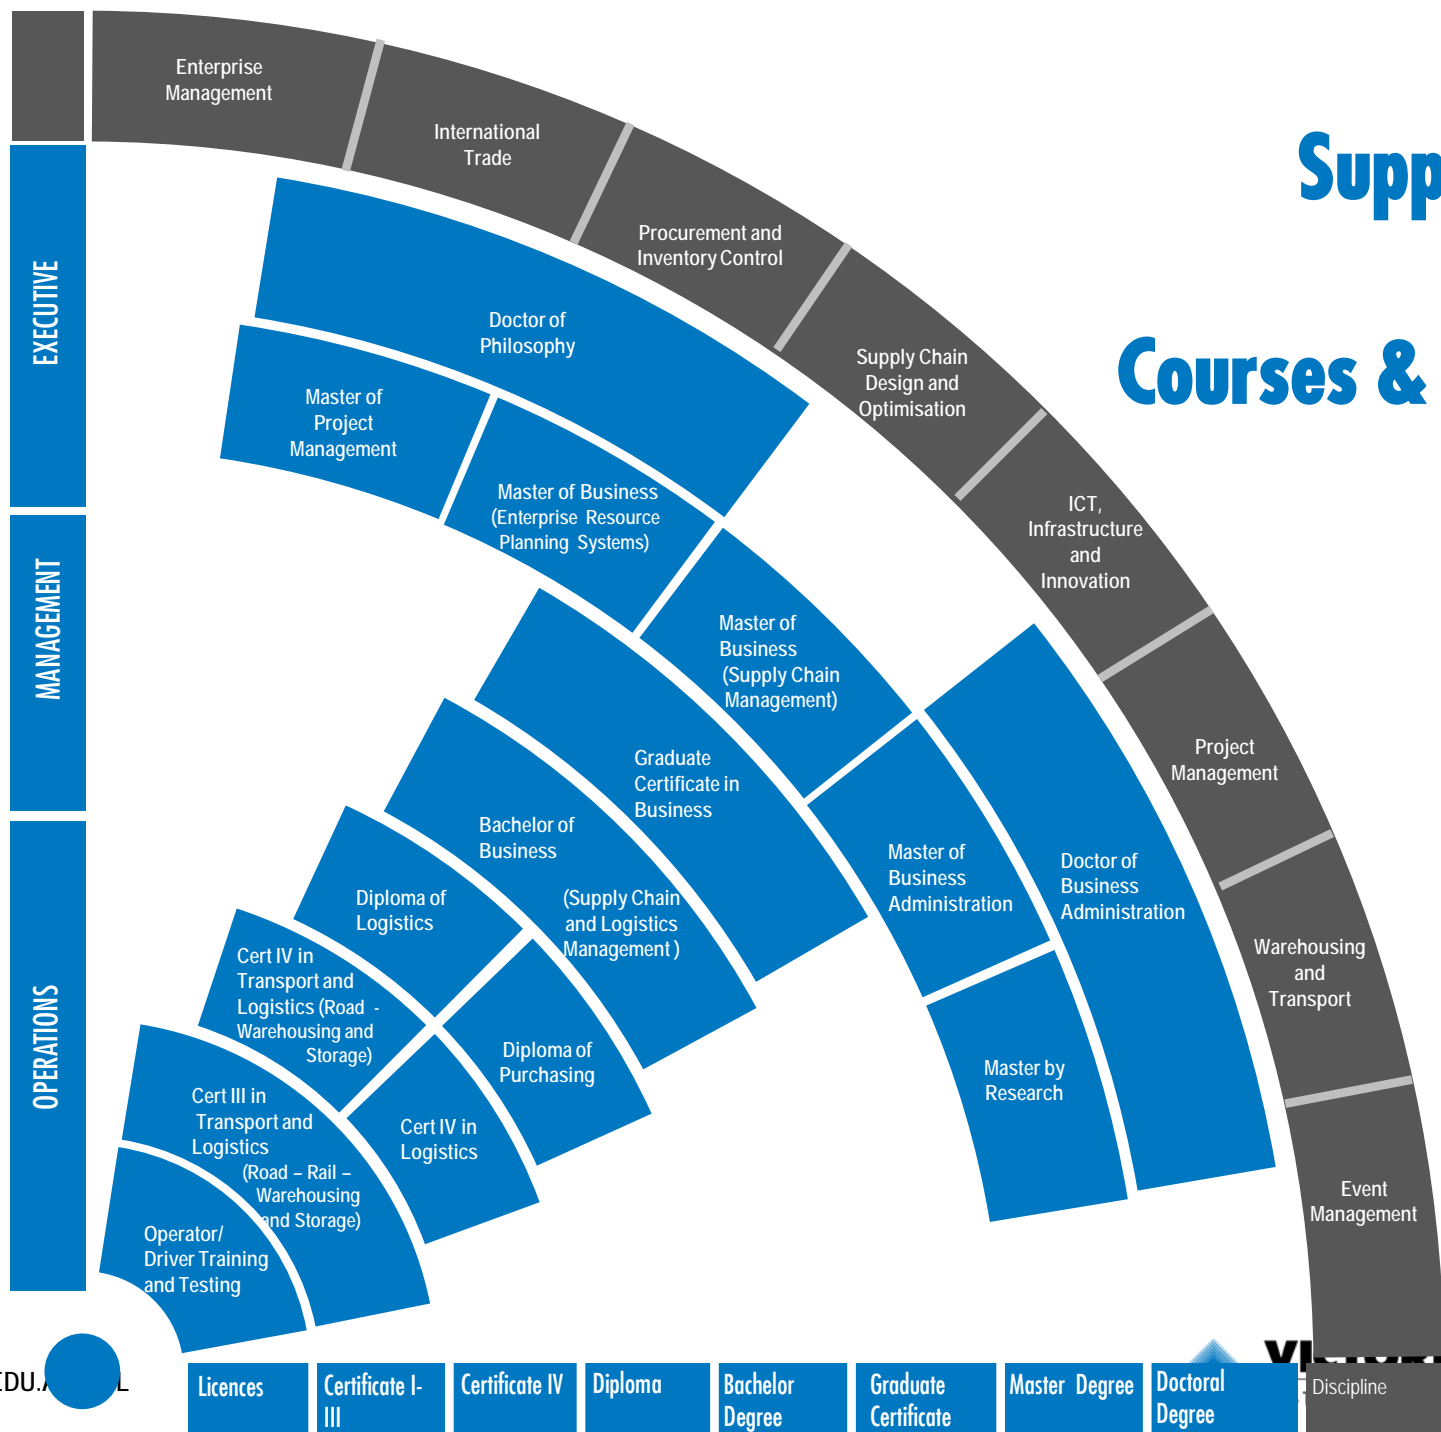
Enterprise Management

International Trade

Procurement and Inventory Control

Supply Chain Design and Optimisation

ICT, Infrastructure and Innovation

Project Management

Warehousing and Transport

Event Management

Supp

Courses &

EXECUTIVE

MANAGEMENT

OPERATIONS

Doctor of Philosophy

Master of Project Management

Master of Business (Enterprise Resource Planning Systems)

Master of Business (Supply Chain Management)

Graduate Certificate in Business

Bachelor of Business (Supply Chain and Logistics Management )

Master of Business Administration

Doctor of Business Administration

Master by Research

Diploma of Logistics

Cert IV in Transport and Logistics (Road - Warehousing and Storage)

Diploma of Purchasing

Cert III in Transport and Logistics (Road – Rail – Warehousing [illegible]nd Storage)

Cert IV in Logistics

Operator/ Driver Training and Testing

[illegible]EDU.A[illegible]L

Licences

Certificate I-III

Certificate IV

Diploma

Bachelor Degree

Graduate Certificate

Master Degree

Doctoral Degree

Discipline